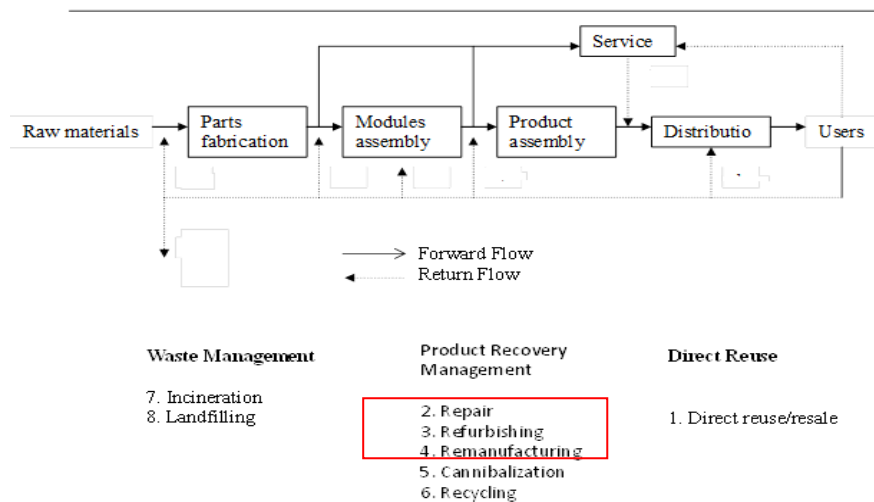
Service

Raw materials

Parts fabrication

Modules assembly

Product assembly

Distributio

Users

Forward Flow
Return Flow

Waste Management

7. Incineration
8. Landfilling

Product Recovery Management

2. Repair
3. Refurbishing
4. Remanufacturing
5. Cannibalization
6. Recycling

Direct Reuse

1. Direct reuse/resale